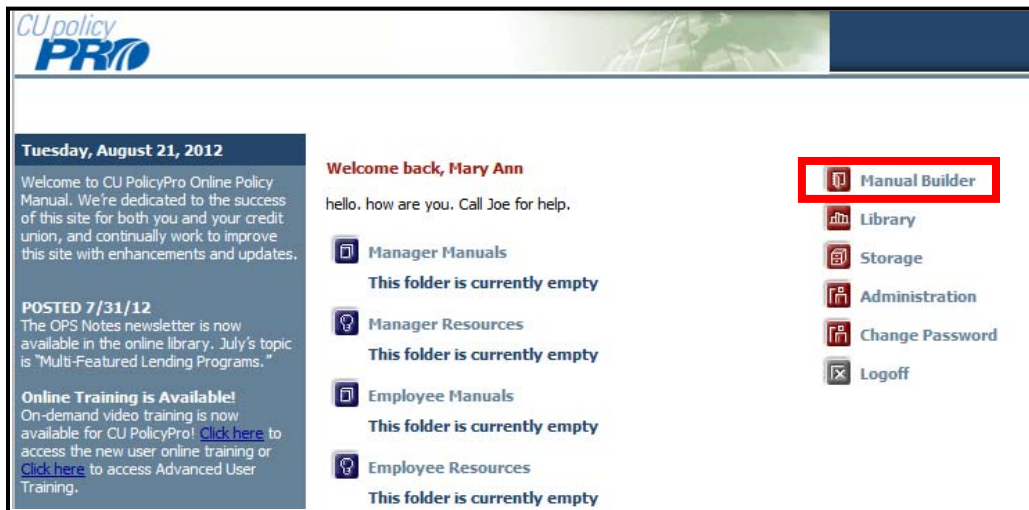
CU policy PRO

Tuesday, August 21, 2012

Welcome to CU PolicyPro Online Policy Manual. We're dedicated to the success of this site for both you and your credit union, and continually work to improve this site with enhancements and updates.

POSTED 7/31/12
The OPS Notes newsletter is now available in the online library. July's topic is "Multi-Featured Lending Programs."

Online Training is Available!
On-demand video training is now available for CU PolicyPro! Click here to access the new user online training or Click here to access Advanced User Training.

Welcome back, Mary Ann

hello. how are you. Call Joe for help.

Manager Manuals
This folder is currently empty

Manager Resources
This folder is currently empty

Employee Manuals
This folder is currently empty

Employee Resources
This folder is currently empty

Manual Builder
Library
Storage
Administration
Change Password
Logoff